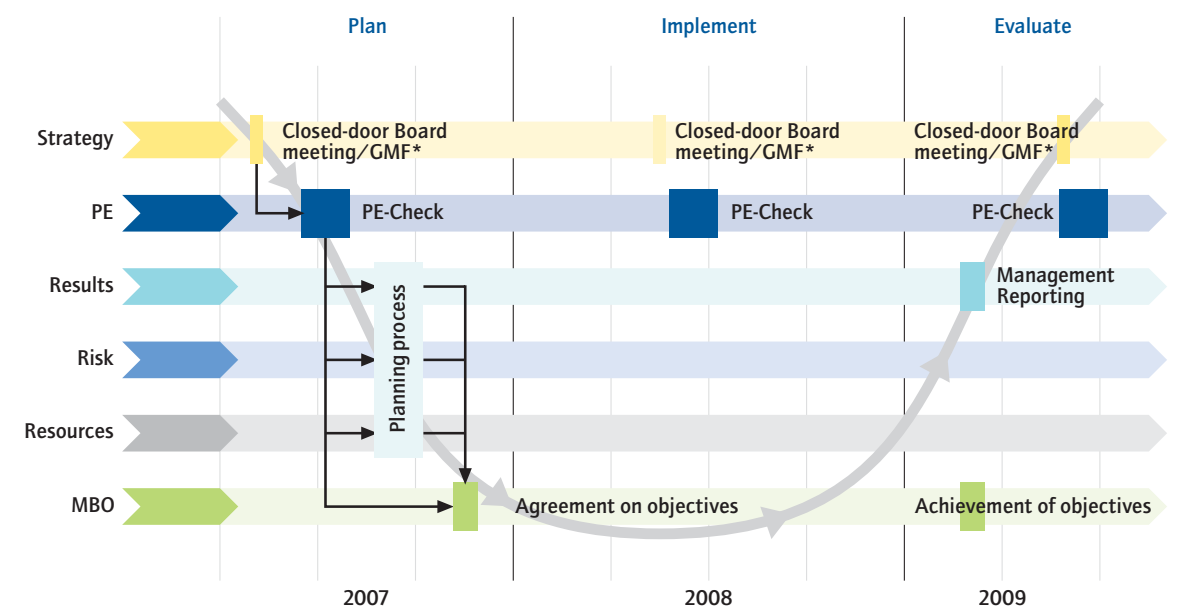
Plan

Implement

Evaluate

Strategy

Closed-door Board meeting/GMF*

Closed-door Board meeting/GMF*

Closed-door Board meeting/GMF*

PE

PE-Check

PE-Check

PE-Check

Results

Management Reporting

Risk

Planning process

Resources

MBO

Agreement on objectives

Achievement of objectives

2007

2008

2009